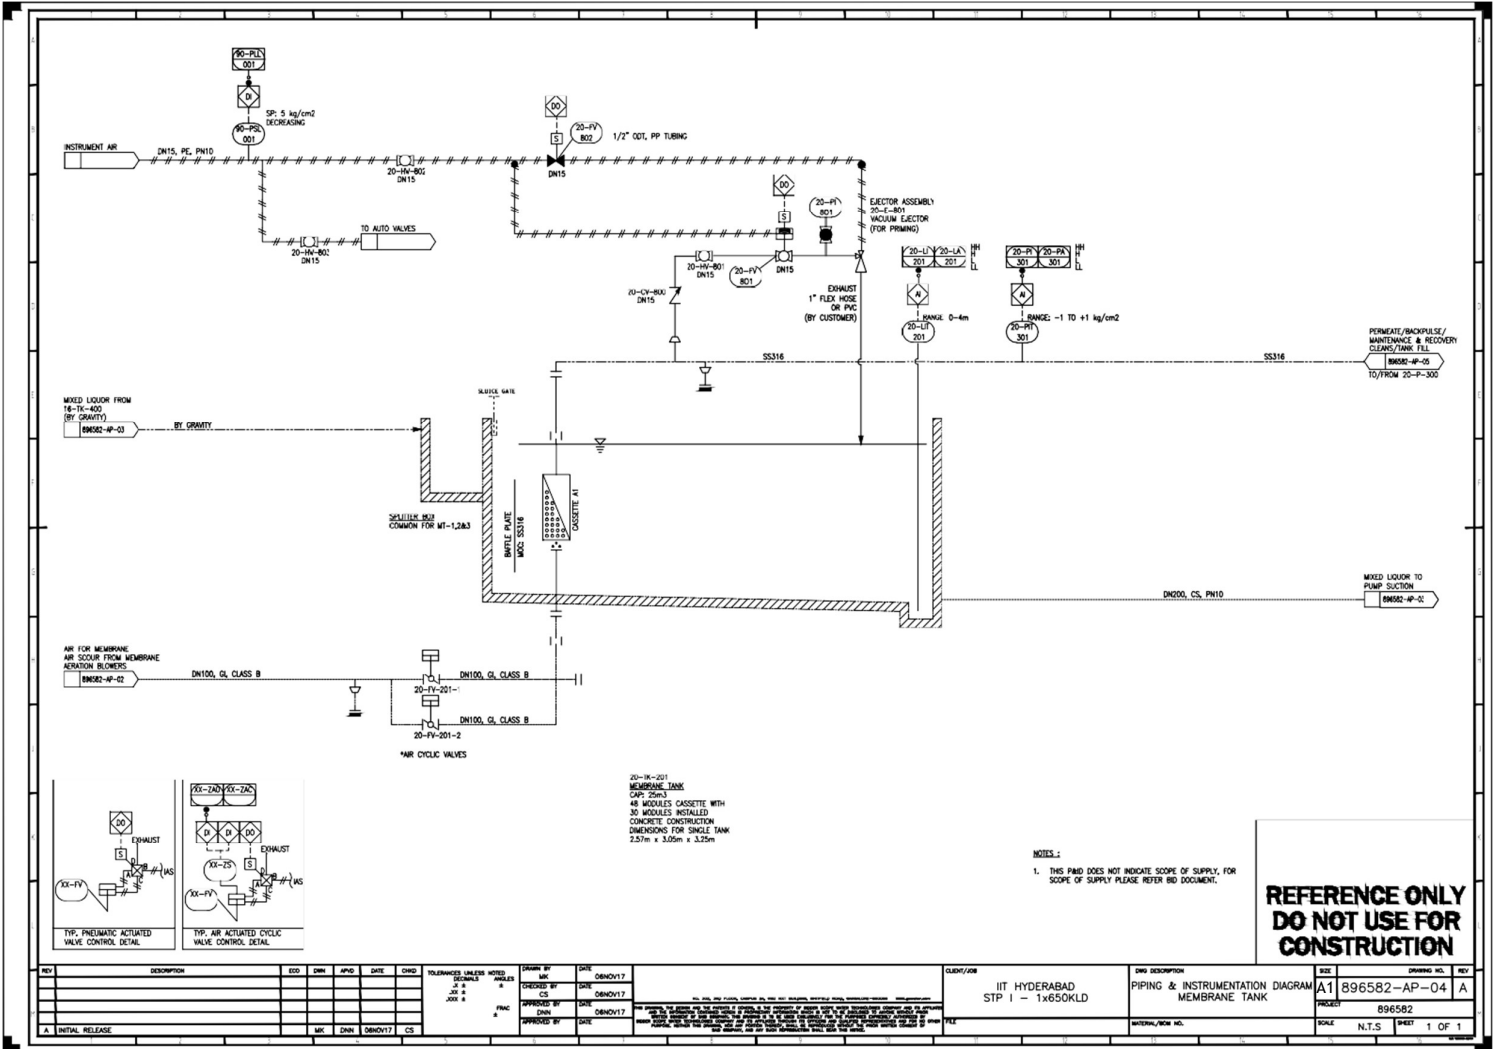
90-PLL
001

DI

SP: 5 kg/cm2
DECREASING

90-PSL
001

INSTRUMENT AIR

DN15, PE, PN10

20-HV-802
DN15

TO AUTO VALVES

20-HV-803
DN15

DO

S

20-FV
802

1/2" ODT, PP TUBING

DN15

DO

S

20-PI
801

EJECTOR ASSEMBLY
20-E-801
VACUUM EJECTOR
(FOR PRIMING)

20-HV-801
DN15

20-FV
801

DN15

20-CV-800
DN15

EXHAUST
1" FLEX HOSE
OR PVC
(BY CUSTOMER)

20-LI
201

20-LA
201

HH
H
L

AI

RANGE 0-4m

20-LIT
201

20-PI
301

20-PA
301

HH
H
L

AI

RANGE: -1 TO +1 kg/cm2

20-PIT
301

SS316

SS316

PERMEATE/BACKPULSE/
MAINTENANCE & RECOVERY
CLEANS/TANK FILL
896582-AP-05
TO/FROM 20-P-300

MIXED LIQUOR FROM
16-TK-400
(BY GRAVITY)
896582-AP-03

BY GRAVITY

SLUICE GATE

SPLITTER BOX
COMMON FOR MT-1,2&3

BAFFLE PLATE
MOC: SS316

CASSETTE A1

DN200, CS, PN10

MIXED LIQUOR TO
PUMP SUCTION
896582-AP-0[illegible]

AIR FOR MEMBRANE
AIR SCOUR FROM MEMBRANE
AERATION BLOWERS
896582-AP-02

DN100, GI, CLASS B

20-FV-201-1

DN100, GI, CLASS B

20-FV-201-2

DN100, GI, CLASS B

*AIR CYCLIC VALVES

20-TK-201
MEMBRANE TANK
CAP: 25m3
48 MODULES CASSETTE WITH
30 MODULES INSTALLED
CONCRETE CONSTRUCTION
DIMENSIONS FOR SINGLE TANK
2.57m x 3.05m x 3.25m

DO
EXHAUST
S
XX-FV
IAS
TYP. PNEUMATIC ACTUATED
VALVE CONTROL DETAIL

XX-ZAO
XX-ZAC
DI
DI
DO
EXHAUST
XX-ZS
S
XX-FV
IAS
TYP. AIR ACTUATED CYCLIC
VALVE CONTROL DETAIL

NOTES :
1. THIS P&ID DOES NOT INDICATE SCOPE OF SUPPLY, FOR SCOPE OF SUPPLY PLEASE REFER BID DOCUMENT.

REFERENCE ONLY
DO NOT USE FOR
CONSTRUCTION

| REV | DESCRIPTION | ECO | DWN | APVD | DATE | CHKD |
|---|---|---|---|---|---|---|
| A | INITIAL RELEASE | | MK | DNN | 06NOV17 | CS |

TOLERANCES UNLESS NOTED
DECIMALS ANGLES
.X ±
.XX ±
.XXX ±
FRAC ±

DRAWN BY MK DATE 06NOV17
CHECKED BY CS DATE 06NOV17
APPROVED BY DNN DATE 06NOV17
APPROVED BY DATE

CLIENT/JOB
IIT HYDERABAD
STP I - 1x650KLD

DWG DESCRIPTION
PIPING & INSTRUMENTATION DIAGRAM
MEMBRANE TANK

FILE
MATERIAL/BOM NO.

SIZE A1
DRAWING NO. 896582-AP-04
REV A
PROJECT 896582
SCALE N.T.S
SHEET 1 OF 1